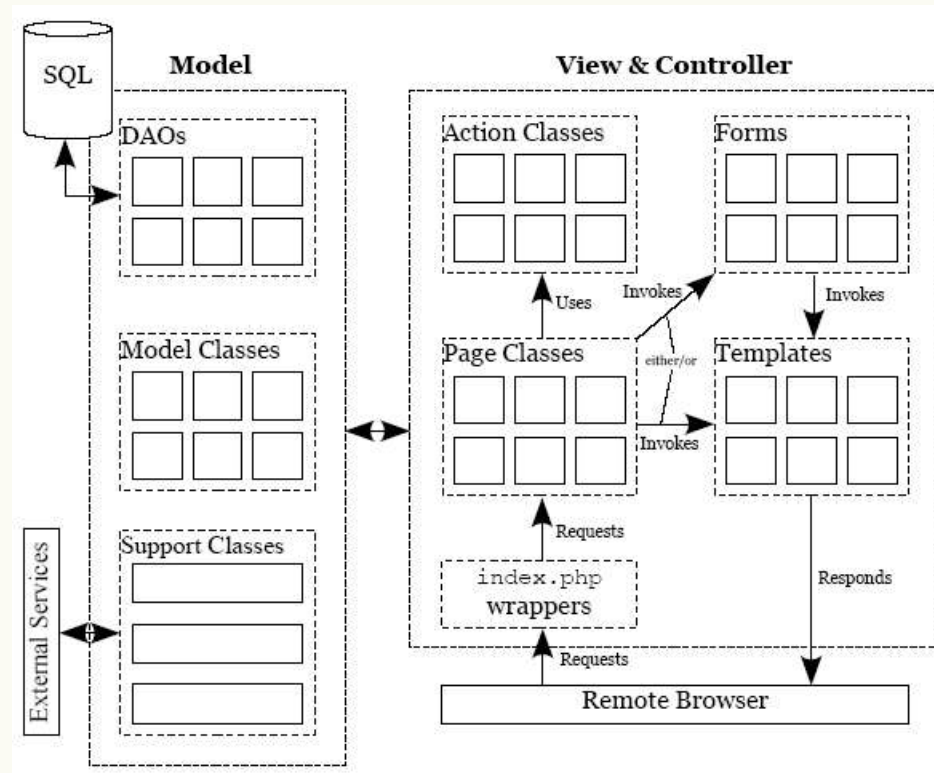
SQL

Model

View & Controller

DAOs

Model Classes

Support Classes

External Services

Action Classes

Forms

Uses

Invokes

Invokes

Page Classes

either/or

Templates

Invokes

Requests

index.php
wrappers

Responds

Requests

Remote Browser